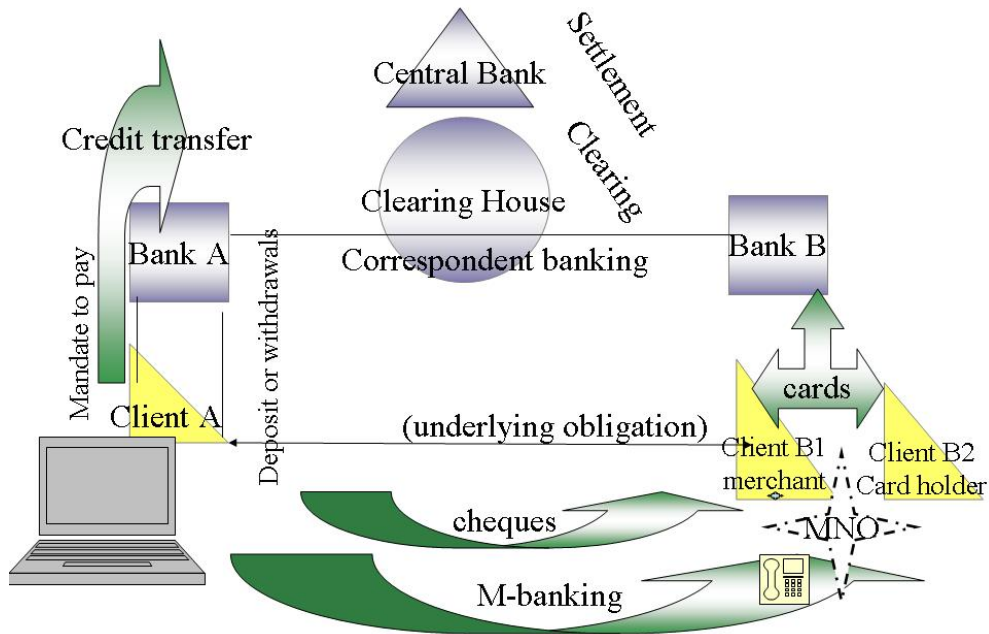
Central Bank

Settlement

Credit transfer

Clearing

Clearing House

Bank A

Correspondent banking

Bank B

Mandate to pay

Deposit or withdrawals

cards

Client A

(underlying obligation)

Client B1 merchant

Client B2 Card holder

cheques

MNO

M-banking